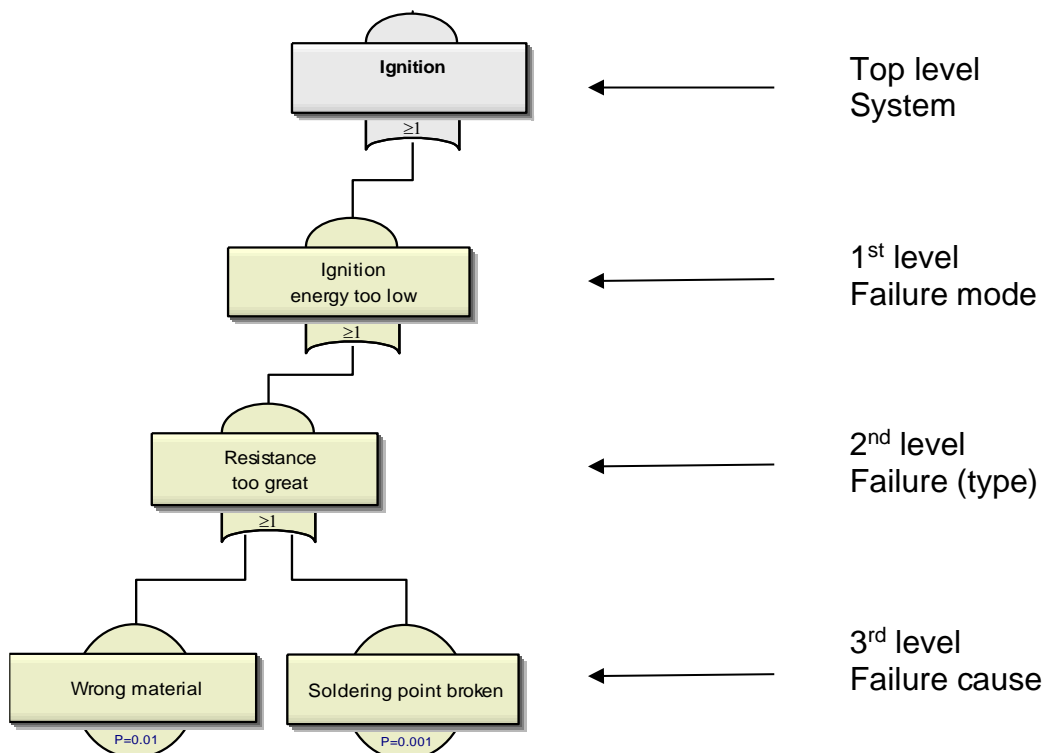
Ignition

$\geq 1$

Top level
System

Ignition
energy too low

$\geq 1$

1$^{st}$ level
Failure mode

Resistance
too great

$\geq 1$

2$^{nd}$ level
Failure (type)

Wrong material

P=0.01

Soldering point broken

P=0.001

3$^{rd}$ level
Failure cause